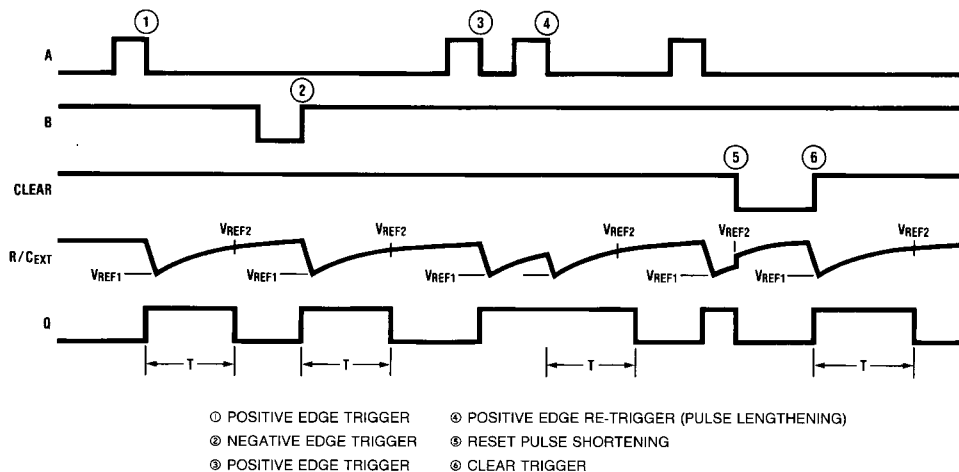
1
A
3
4
2
B
5
6
CLEAR
$V_{REF2}$
$V_{REF2}$
$V_{REF2}$
$V_{REF2}$
$V_{REF2}$
R/$C_{EXT}$
$V_{REF1}$
$V_{REF1}$
$V_{REF1}$
$V_{REF1}$
$V_{REF1}$
Q
T
T
T
T

① POSITIVE EDGE TRIGGER
② NEGATIVE EDGE TRIGGER
③ POSITIVE EDGE TRIGGER
④ POSITIVE EDGE RE-TRIGGER (PULSE LENGTHENING)
⑤ RESET PULSE SHORTENING
⑥ CLEAR TRIGGER